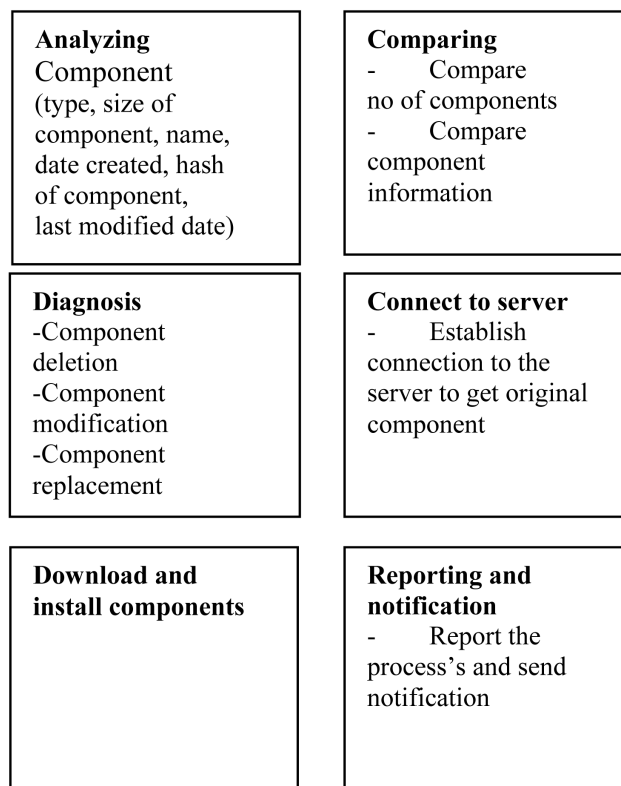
**Analyzing** Component (type, size of component, name, date created, hash of component, last modified date)

**Comparing**
- Compare no of components
- Compare component information

**Diagnosis**
-Component deletion
-Component modification
-Component replacement

**Connect to server**
- Establish connection to the server to get original component

**Download and install components**

**Reporting and notification**
- Report the process's and send notification